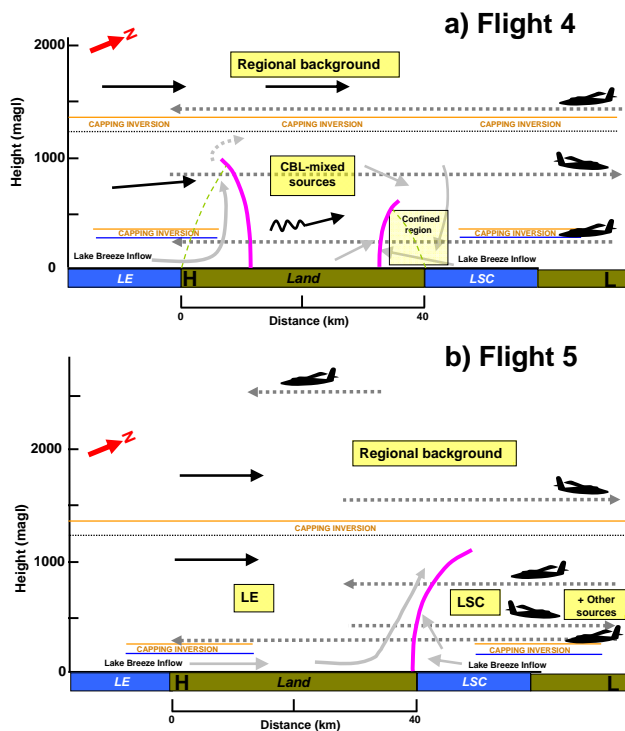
a) Flight 4

N

2000

Regional background

CAPPING INVERSION

CAPPING INVERSION

CAPPING INVERSION

Height (magl)

1000

CBL-mixed sources

CAPPING INVERSION

Confined region

CAPPING INVERSION

Lake Breeze Inflow

Lake Breeze Inflow

0

LE

H

Land

LSC

L

0

40

Distance (km)

b) Flight 5

N

2000

Regional background

CAPPING INVERSION

Height (magl)

1000

LE

LSC

+ Other sources

CAPPING INVERSION

CAPPING INVERSION

Lake Breeze Inflow

Lake Breeze Inflow

0

LE

H

Land

LSC

L

0

40

Distance (km)